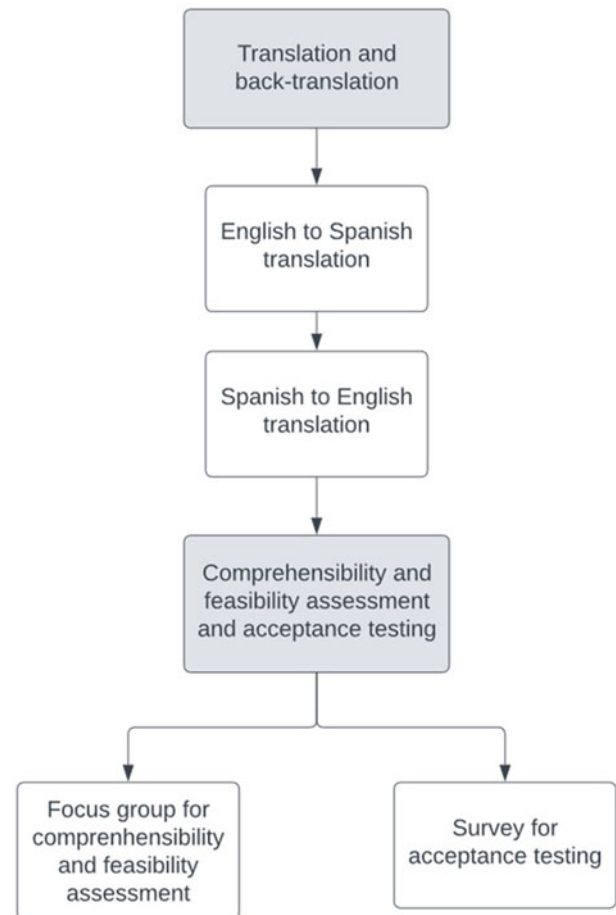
Translation and back-translation

English to Spanish translation

Spanish to English translation

Comprehensibility and feasibility assessment and acceptance testing

Focus group for comprenhensibility and feasibility assessment

Survey for acceptance testing